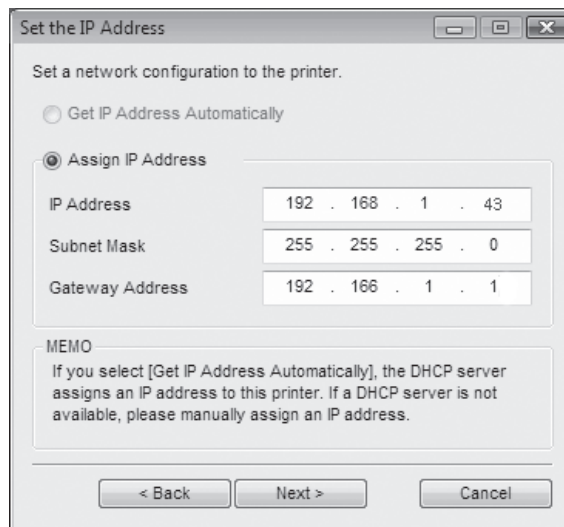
Set the IP Address

Set a network configuration to the printer.

Get IP Address Automatically

Assign IP Address

| IP Address | 192 . 168 . 1 . 43 |
|---|---|
| Subnet Mask | 255 . 255 . 255 . 0 |
| Gateway Address | 192 . 166 . 1 . 1 |

MEMO
If you select [Get IP Address Automatically], the DHCP server assigns an IP address to this printer. If a DHCP server is not available, please manually assign an IP address.

< Back
Next >
Cancel